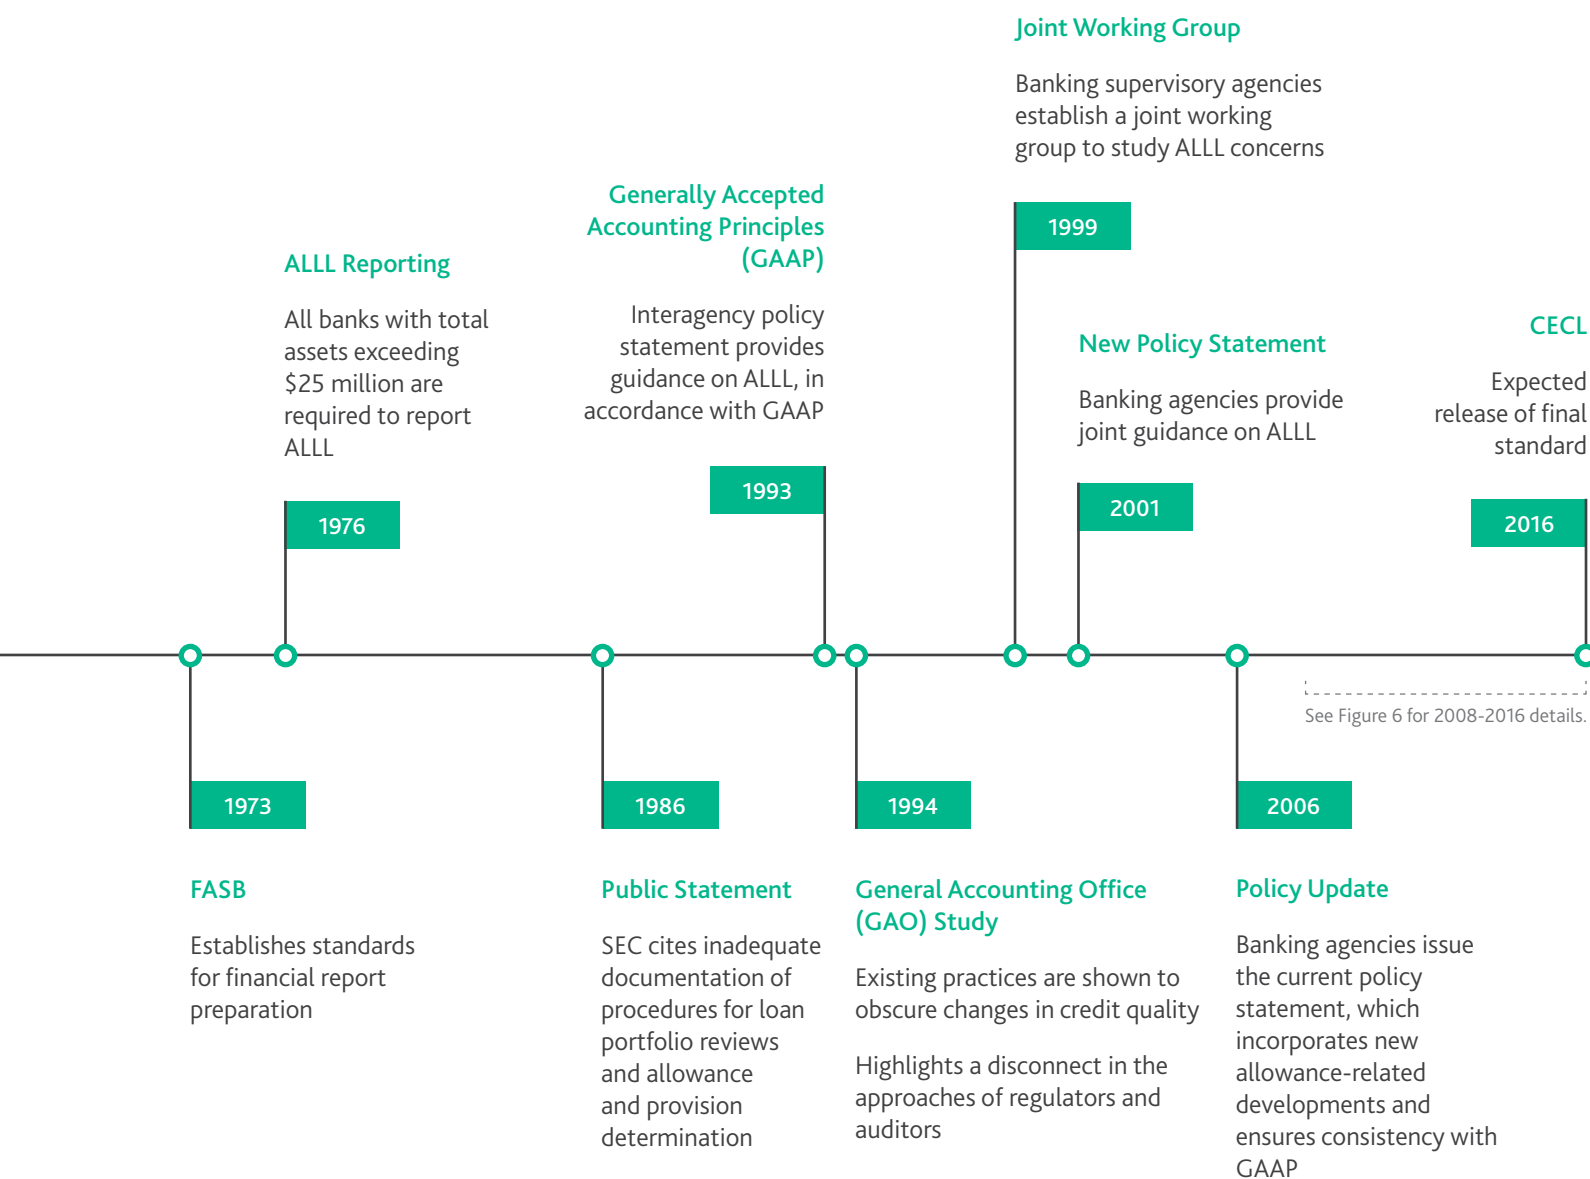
Joint Working Group

Banking supervisory agencies establish a joint working group to study ALLL concerns

1999

Generally Accepted Accounting Principles (GAAP)

Interagency policy statement provides guidance on ALLL, in accordance with GAAP

1993

ALLL Reporting

All banks with total assets exceeding $25 million are required to report ALLL

1976

New Policy Statement

Banking agencies provide joint guidance on ALLL

2001

CECL

Expected release of final standard

2016

See Figure 6 for 2008-2016 details.

1973

FASB

Establishes standards for financial report preparation

1986

Public Statement

SEC cites inadequate documentation of procedures for loan portfolio reviews and allowance and provision determination

1994

General Accounting Office (GAO) Study

Existing practices are shown to obscure changes in credit quality

Highlights a disconnect in the approaches of regulators and auditors

2006

Policy Update

Banking agencies issue the current policy statement, which incorporates new allowance-related developments and ensures consistency with GAAP